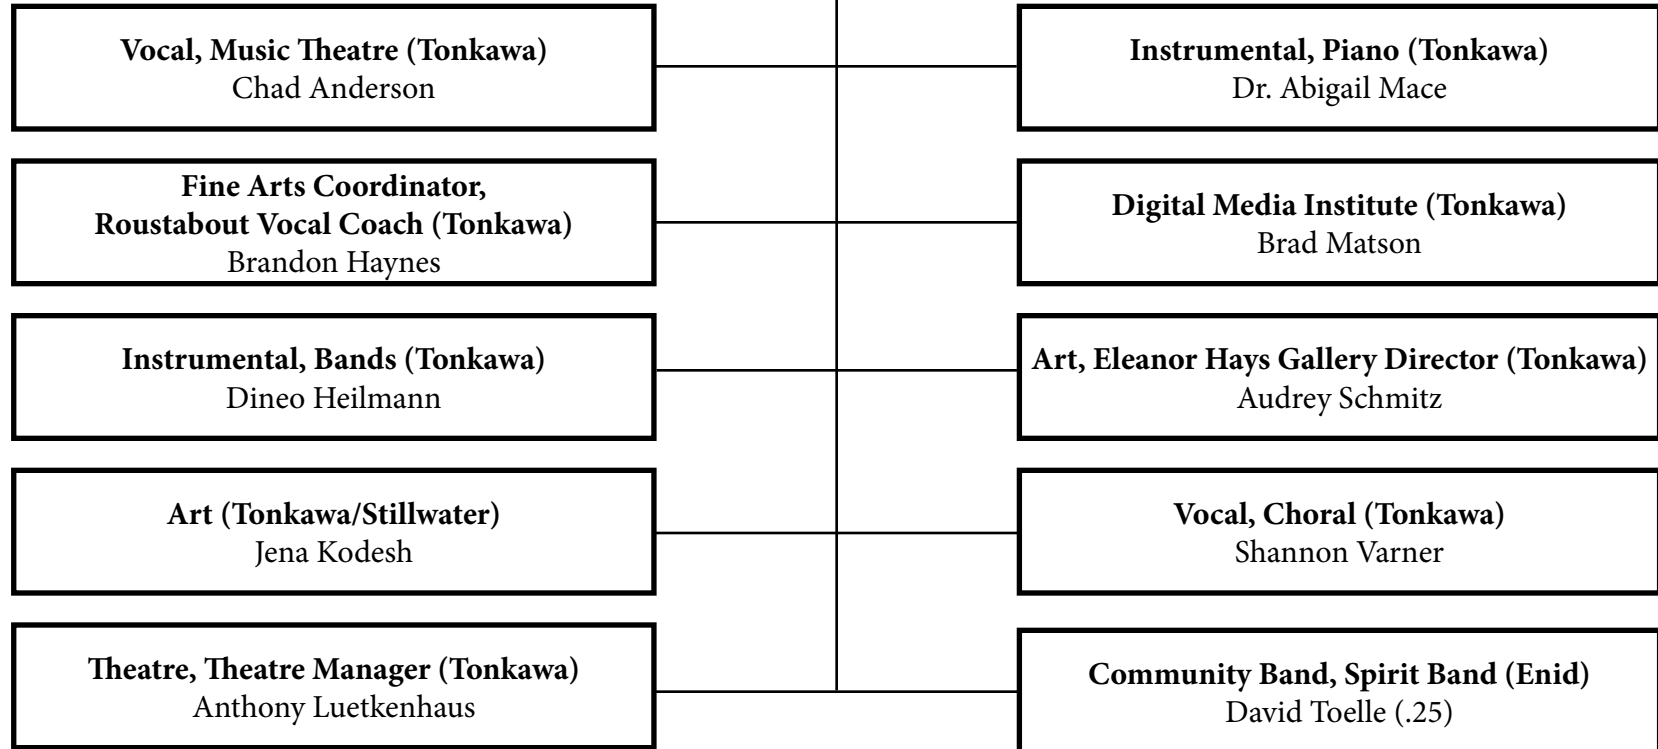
**Vocal, Music Theatre (Tonkawa)**
Chad Anderson

**Fine Arts Coordinator, Roustabout Vocal Coach (Tonkawa)**
Brandon Haynes

**Instrumental, Bands (Tonkawa)**
Dineo Heilmann

**Art (Tonkawa/Stillwater)**
Jena Kodesh

**Theatre, Theatre Manager (Tonkawa)**
Anthony Luetkenhaus

**Instrumental, Piano (Tonkawa)**
Dr. Abigail Mace

**Digital Media Institute (Tonkawa)**
Brad Matson

**Art, Eleanor Hays Gallery Director (Tonkawa)**
Audrey Schmitz

**Vocal, Choral (Tonkawa)**
Shannon Varner

**Community Band, Spirit Band (Enid)**
David Toelle (.25)